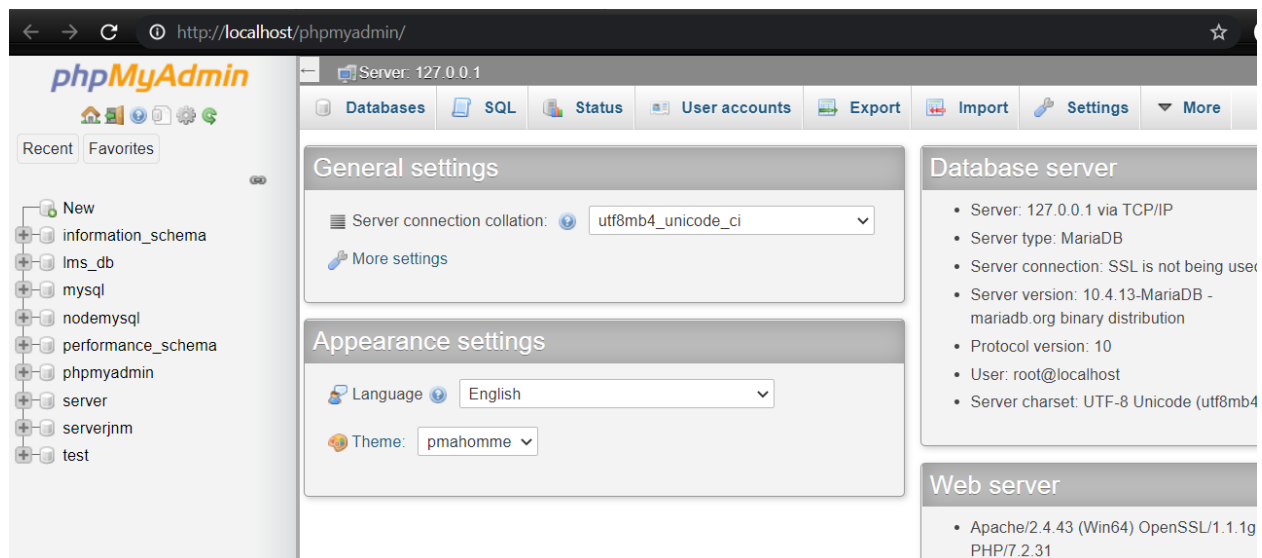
http://localhost/phpmyadmin/

phpMyAdmin

Recent Favorites

New
information_schema
lms_db
mysql
nodemysql
performance_schema
phpmyadmin
server
serverjnm
test

Server: 127.0.0.1

Databases SQL Status User accounts Export Import Settings More

General settings

Server connection collation: utf8mb4_unicode_ci

More settings

Appearance settings

Language English

Theme: pmahomme

Database server

- Server: 127.0.0.1 via TCP/IP
- Server type: MariaDB
- Server connection: SSL is not being used
- Server version: 10.4.13-MariaDB - mariadb.org binary distribution
- Protocol version: 10
- User: root@localhost
- Server charset: UTF-8 Unicode (utf8mb4

Web server

- Apache/2.4.43 (Win64) OpenSSL/1.1.1g PHP/7.2.31